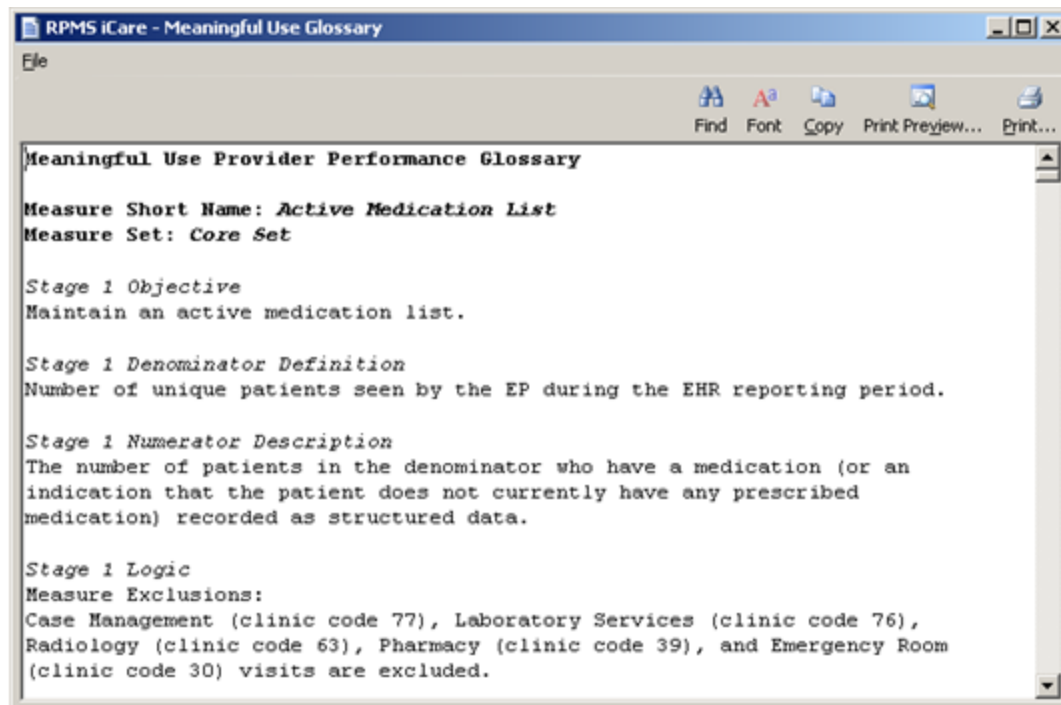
RPMS iCare - Meaningful Use Glossary

File

Find Font Copy Print Preview... Print...

Meaningful Use Provider Performance Glossary

Measure Short Name: Active Medication List
Measure Set: Core Set

Stage 1 Objective
Maintain an active medication list.

Stage 1 Denominator Definition
Number of unique patients seen by the EP during the EHR reporting period.

Stage 1 Numerator Description
The number of patients in the denominator who have a medication (or an indication that the patient does not currently have any prescribed medication) recorded as structured data.

Stage 1 Logic
Measure Exclusions:
Case Management (clinic code 77), Laboratory Services (clinic code 76), Radiology (clinic code 63), Pharmacy (clinic code 39), and Emergency Room (clinic code 30) visits are excluded.